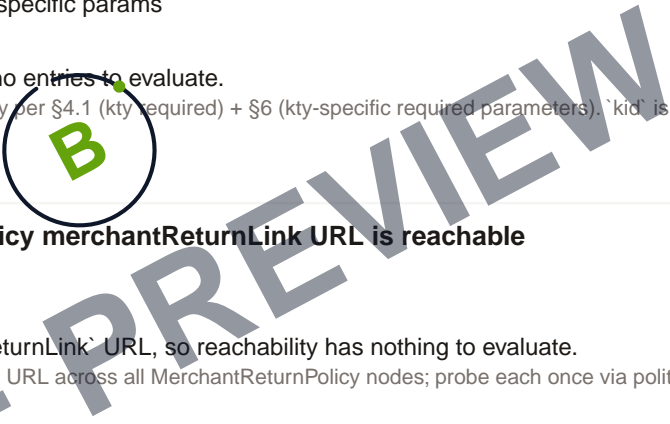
specific params

no entries to evaluate.

y per §4.1 (kty required) + §6 (kty-specific required parameters). `kid` is

B

icy merchantReturnLink URL is reachable

eturnLink` URL, so reachability has nothing to evaluate.

URL across all MerchantReturnPolicy nodes; probe each once via polit

PREVIEW